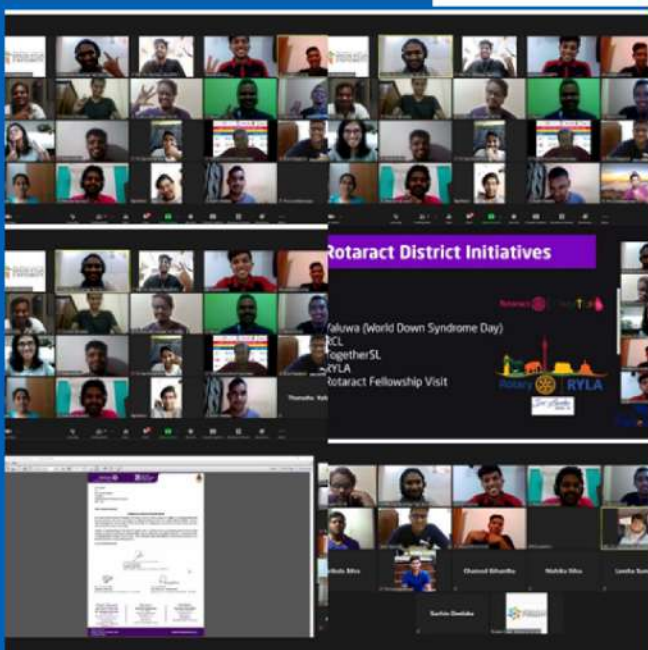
Rotaract District Initiatives

Yaluwa (World Down Syndrome Day)
RCL
TogetherSL
RYLA
Rotaract Fellowship Visit

Rotary RYLA

Thamalka Yalu

Ashoka Silva
Chamod Hihantha
Nishika Silva
Lasitha Sum
Sachin Dewtaka